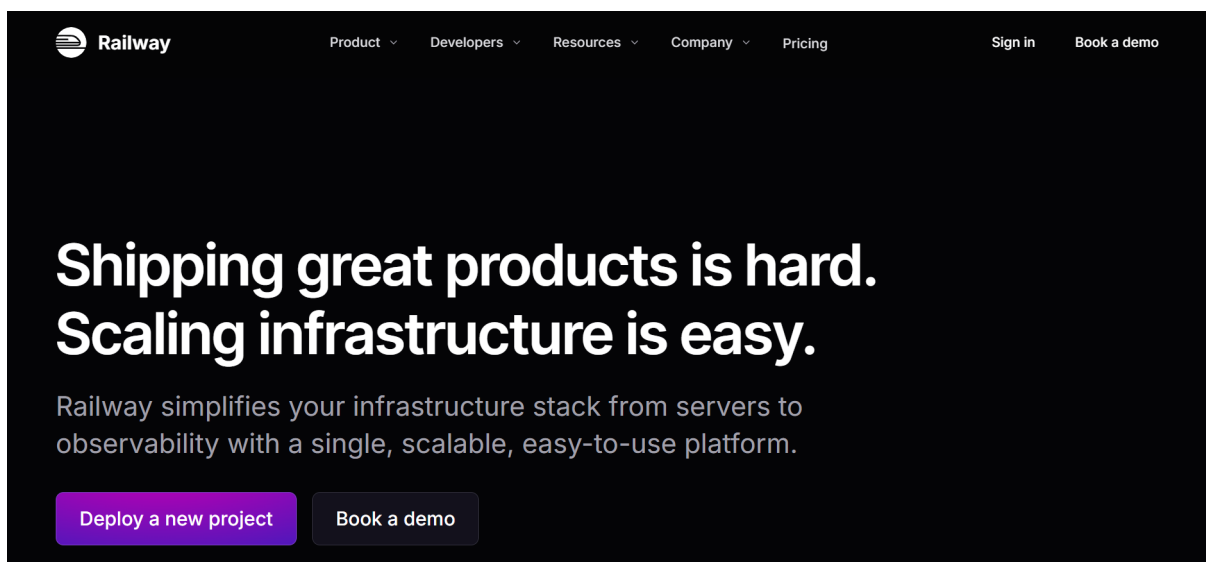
Railway

Product Developers Resources Company Pricing

Sign in Book a demo

Shipping great products is hard. Scaling infrastructure is easy.

Railway simplifies your infrastructure stack from servers to observability with a single, scalable, easy-to-use platform.

Deploy a new project

Book a demo